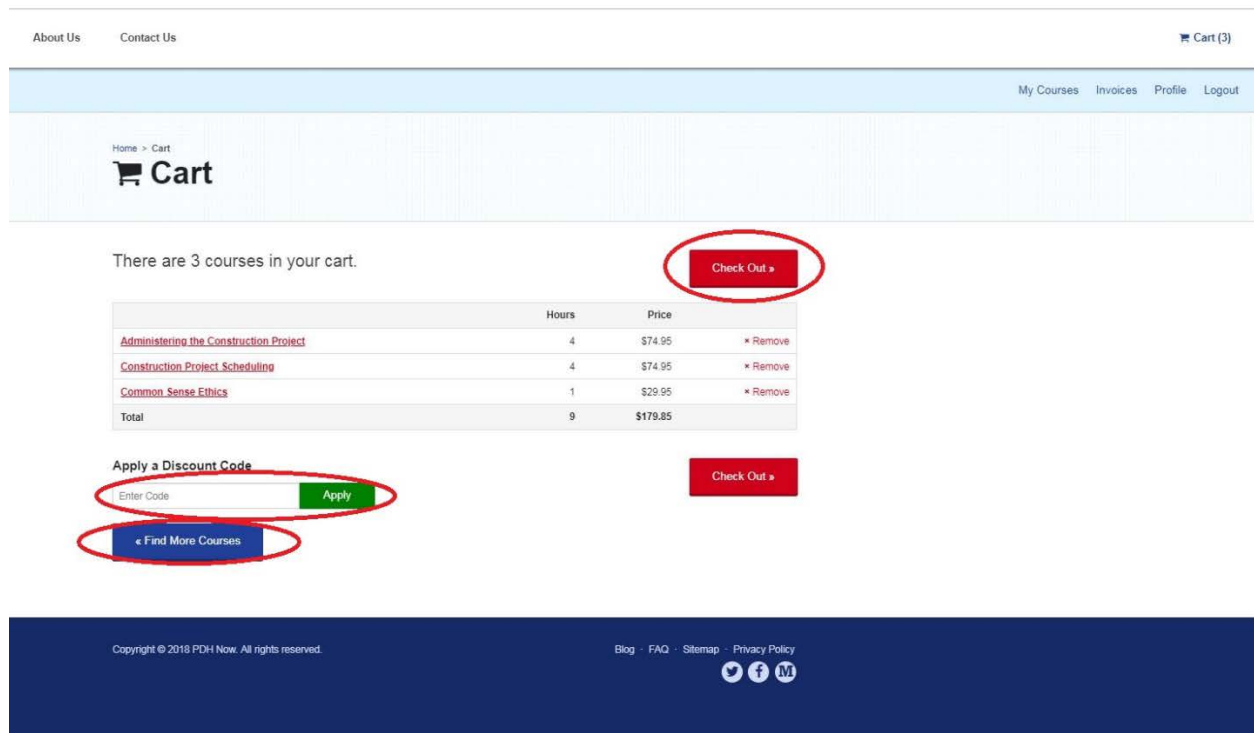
About Us Contact Us

Cart (3)

My Courses Invoices Profile Logout

Home > Cart

Cart

There are 3 courses in your cart.

Check Out »

| | Hours | Price | |
|---|---|---|---|
| Administering the Construction Project | 4 | \$74.95 | × Remove |
| Construction Project Scheduling | 4 | \$74.95 | × Remove |
| Common Sense Ethics | 1 | \$29.95 | × Remove |
| Total | 9 | \$179.85 | |

Apply a Discount Code

Enter Code

Apply

Check Out »

« Find More Courses

Copyright © 2018 PDH Now. All rights reserved.

Blog · FAQ · Sitemap · Privacy Policy